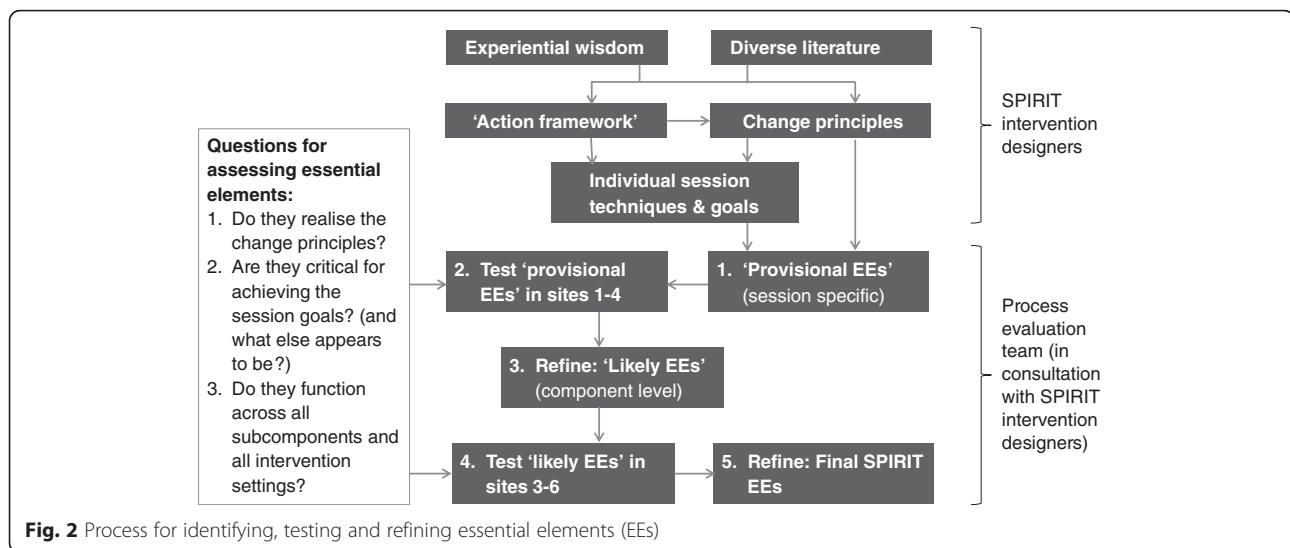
Experiential wisdom

Diverse literature

'Action framework'

Change principles

Individual session techniques & goals

SPIRIT intervention designers

Questions for assessing essential elements:
1. Do they realise the change principles?
2. Are they critical for achieving the session goals? (and what else appears to be?)
3. Do they function across all subcomponents and all intervention settings?

2. Test 'provisional EEs' in sites 1-4

1. 'Provisional EEs' (session specific)

3. Refine: 'Likely EEs' (component level)

4. Test 'likely EEs' in sites 3-6

5. Refine: Final SPIRIT EEs

Process evaluation team (in consultation with SPIRIT intervention designers)

Fig. 2 Process for identifying, testing and refining essential elements (EEs)